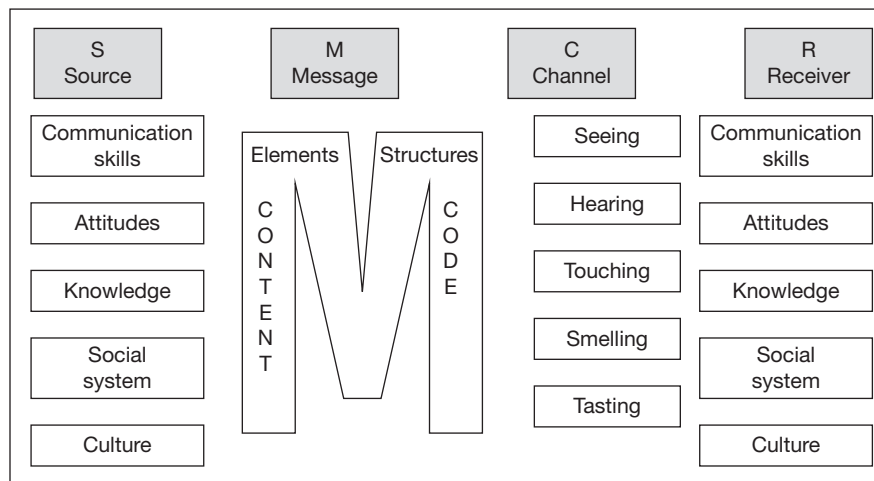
S
Source

M
Message

C
Channel

R
Receiver

Communication skills

Attitudes

Knowledge

Social system

Culture

Elements

Structures

C
O
N
T
E
N
T

C
O
D
E

Seeing

Hearing

Touching

Smelling

Tasting

Communication skills

Attitudes

Knowledge

Social system

Culture